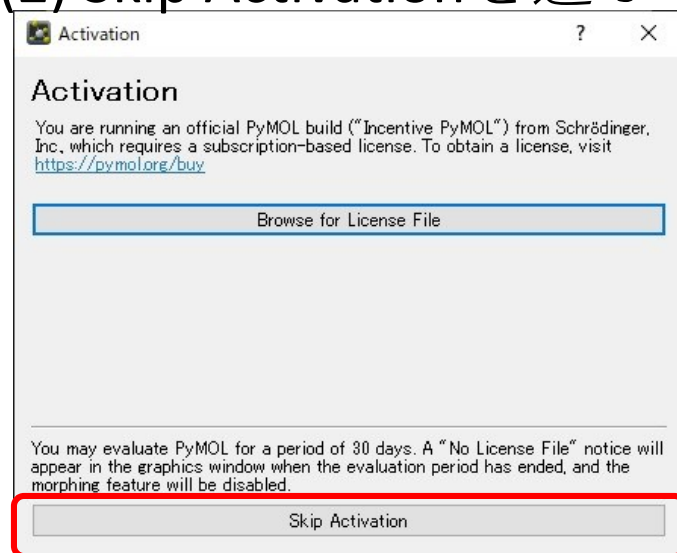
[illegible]

Activation ? ×

Activation

You are running an official PyMOL build ("Incentive PyMOL") from Schrödinger, Inc. which requires a subscription-based license. To obtain a license, visit https://pymol.org/buy

Browse for License File

You may evaluate PyMOL for a period of 30 days. A "No License File" notice will appear in the graphics window when the evaluation period has ended, and the morphing feature will be disabled.

Skip Activation